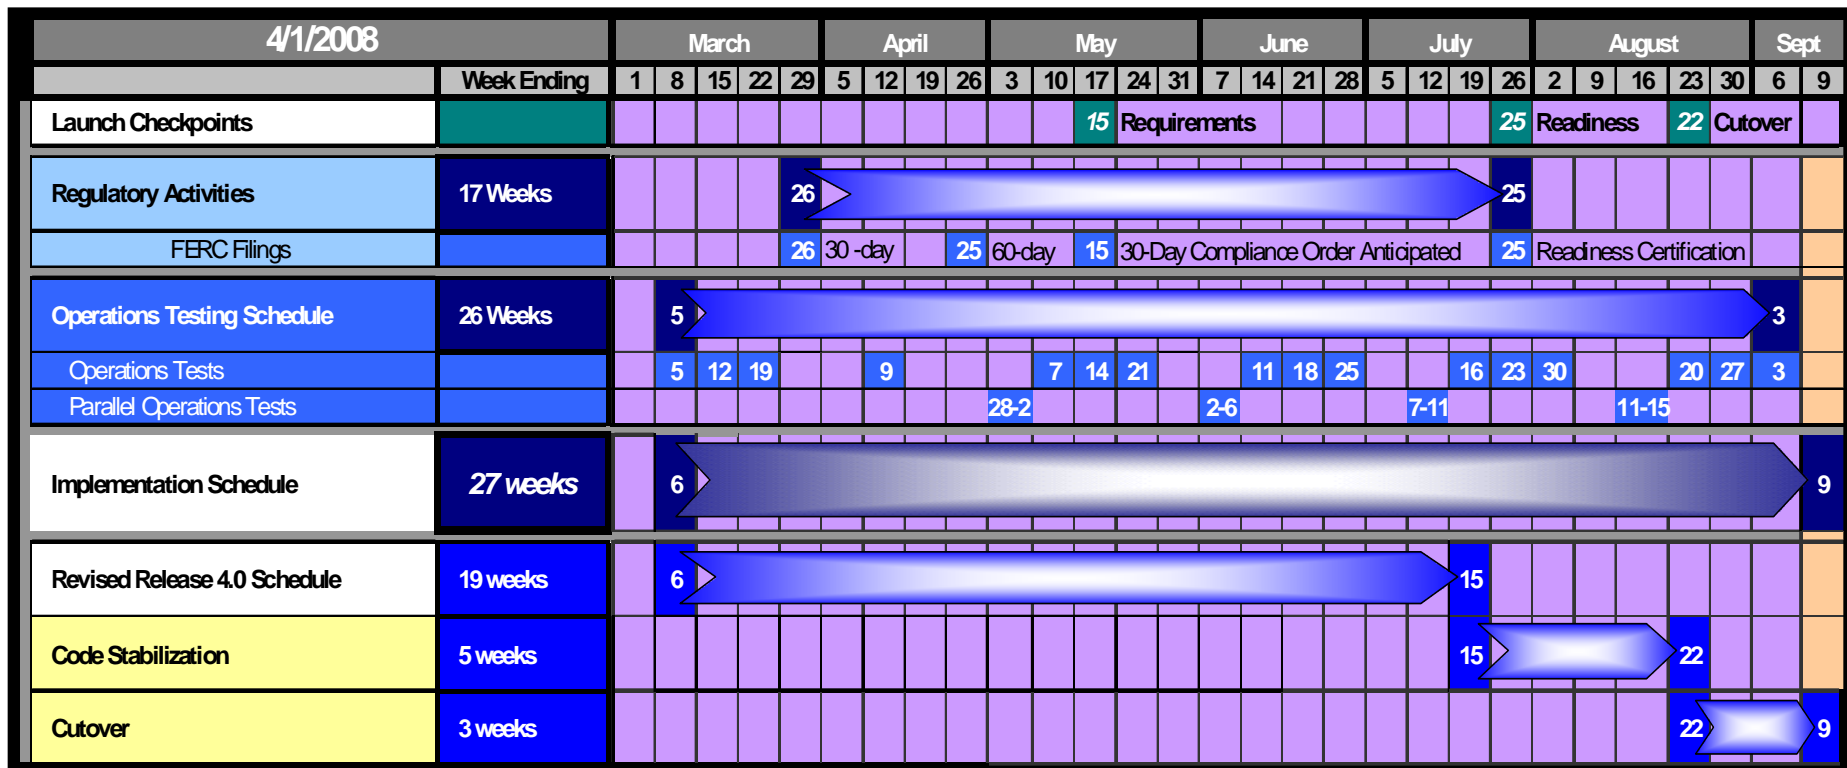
| 4/1/2008 | | March | | | | | April | | | | May | | | | | June | | | | July | | | | August | | | | | Sept | |
|---|---|---|---|---|---|---|---|---|---|---|---|---|---|---|---|---|---|---|---|---|---|---|---|---|---|---|---|---|---|---|
| | Week Ending | 1 | 8 | 15 | 22 | 29 | 5 | 12 | 19 | 26 | 3 | 10 | 17 | 24 | 31 | 7 | 14 | 21 | 28 | 5 | 12 | 19 | 26 | 2 | 9 | 16 | 23 | 30 | 6 | 9 |
| Launch Checkpoints | | | | | | | | | | | | | 15 Requirements | | | | | | | | | | 25 Readiness | | | | 22 Cutover | | | |
| Regulatory Activities | 17 Weeks | | | | | 26 | | | | | | | | | | | | | | | | | 25 | | | | | | | |
| FERC Filings | | | | | | 26 30 -day | | | | 25 60-day | | | 15 30-Day Compliance Order Anticipated | | | | | | | | | | 25 Readiness Certification | | | | | | | |
| Operations Testing Schedule | 26 Weeks | | 5 | | | | | | | | | | | | | | | | | | | | | | | | | | 3 | |
| Operations Tests | | | 5 | 12 | 19 | | | 9 | | | | 7 | 14 | 21 | | | 11 | 18 | 25 | | | 16 | 23 | 30 | | | 20 | 27 | 3 | |
| Parallel Operations Tests | | | | | | | | | | | 28-2 | | | | | 2-6 | | | | | 7-11 | | | | | 11-15 | | | | |
| Implementation Schedule | 27 weeks | | 6 | | | | | | | | | | | | | | | | | | | | | | | | | | | 9 |
| Revised Release 4.0 Schedule | 19 weeks | | 6 | | | | | | | | | | | | | | | | | | | 15 | | | | | | | | |
| Code Stabilization | 5 weeks | | | | | | | | | | | | | | | | | | | | | 15 | | | | | 22 | | | |
| Cutover | 3 weeks | | | | | | | | | | | | | | | | | | | | | | | | | | 22 | | | 9 |